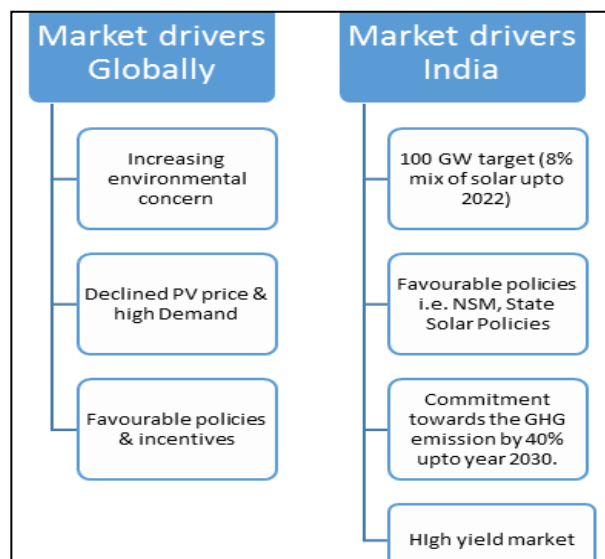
Market drivers Globally

Increasing environmental concern

Declined PV price & high Demand

Favourable policies & incentives

Market drivers India

100 GW target (8% mix of solar upto 2022)

Favourable policies i.e. NSM, State Solar Policies

Commitment towards the GHG emission by 40% upto year 2030.

HIgh yield market